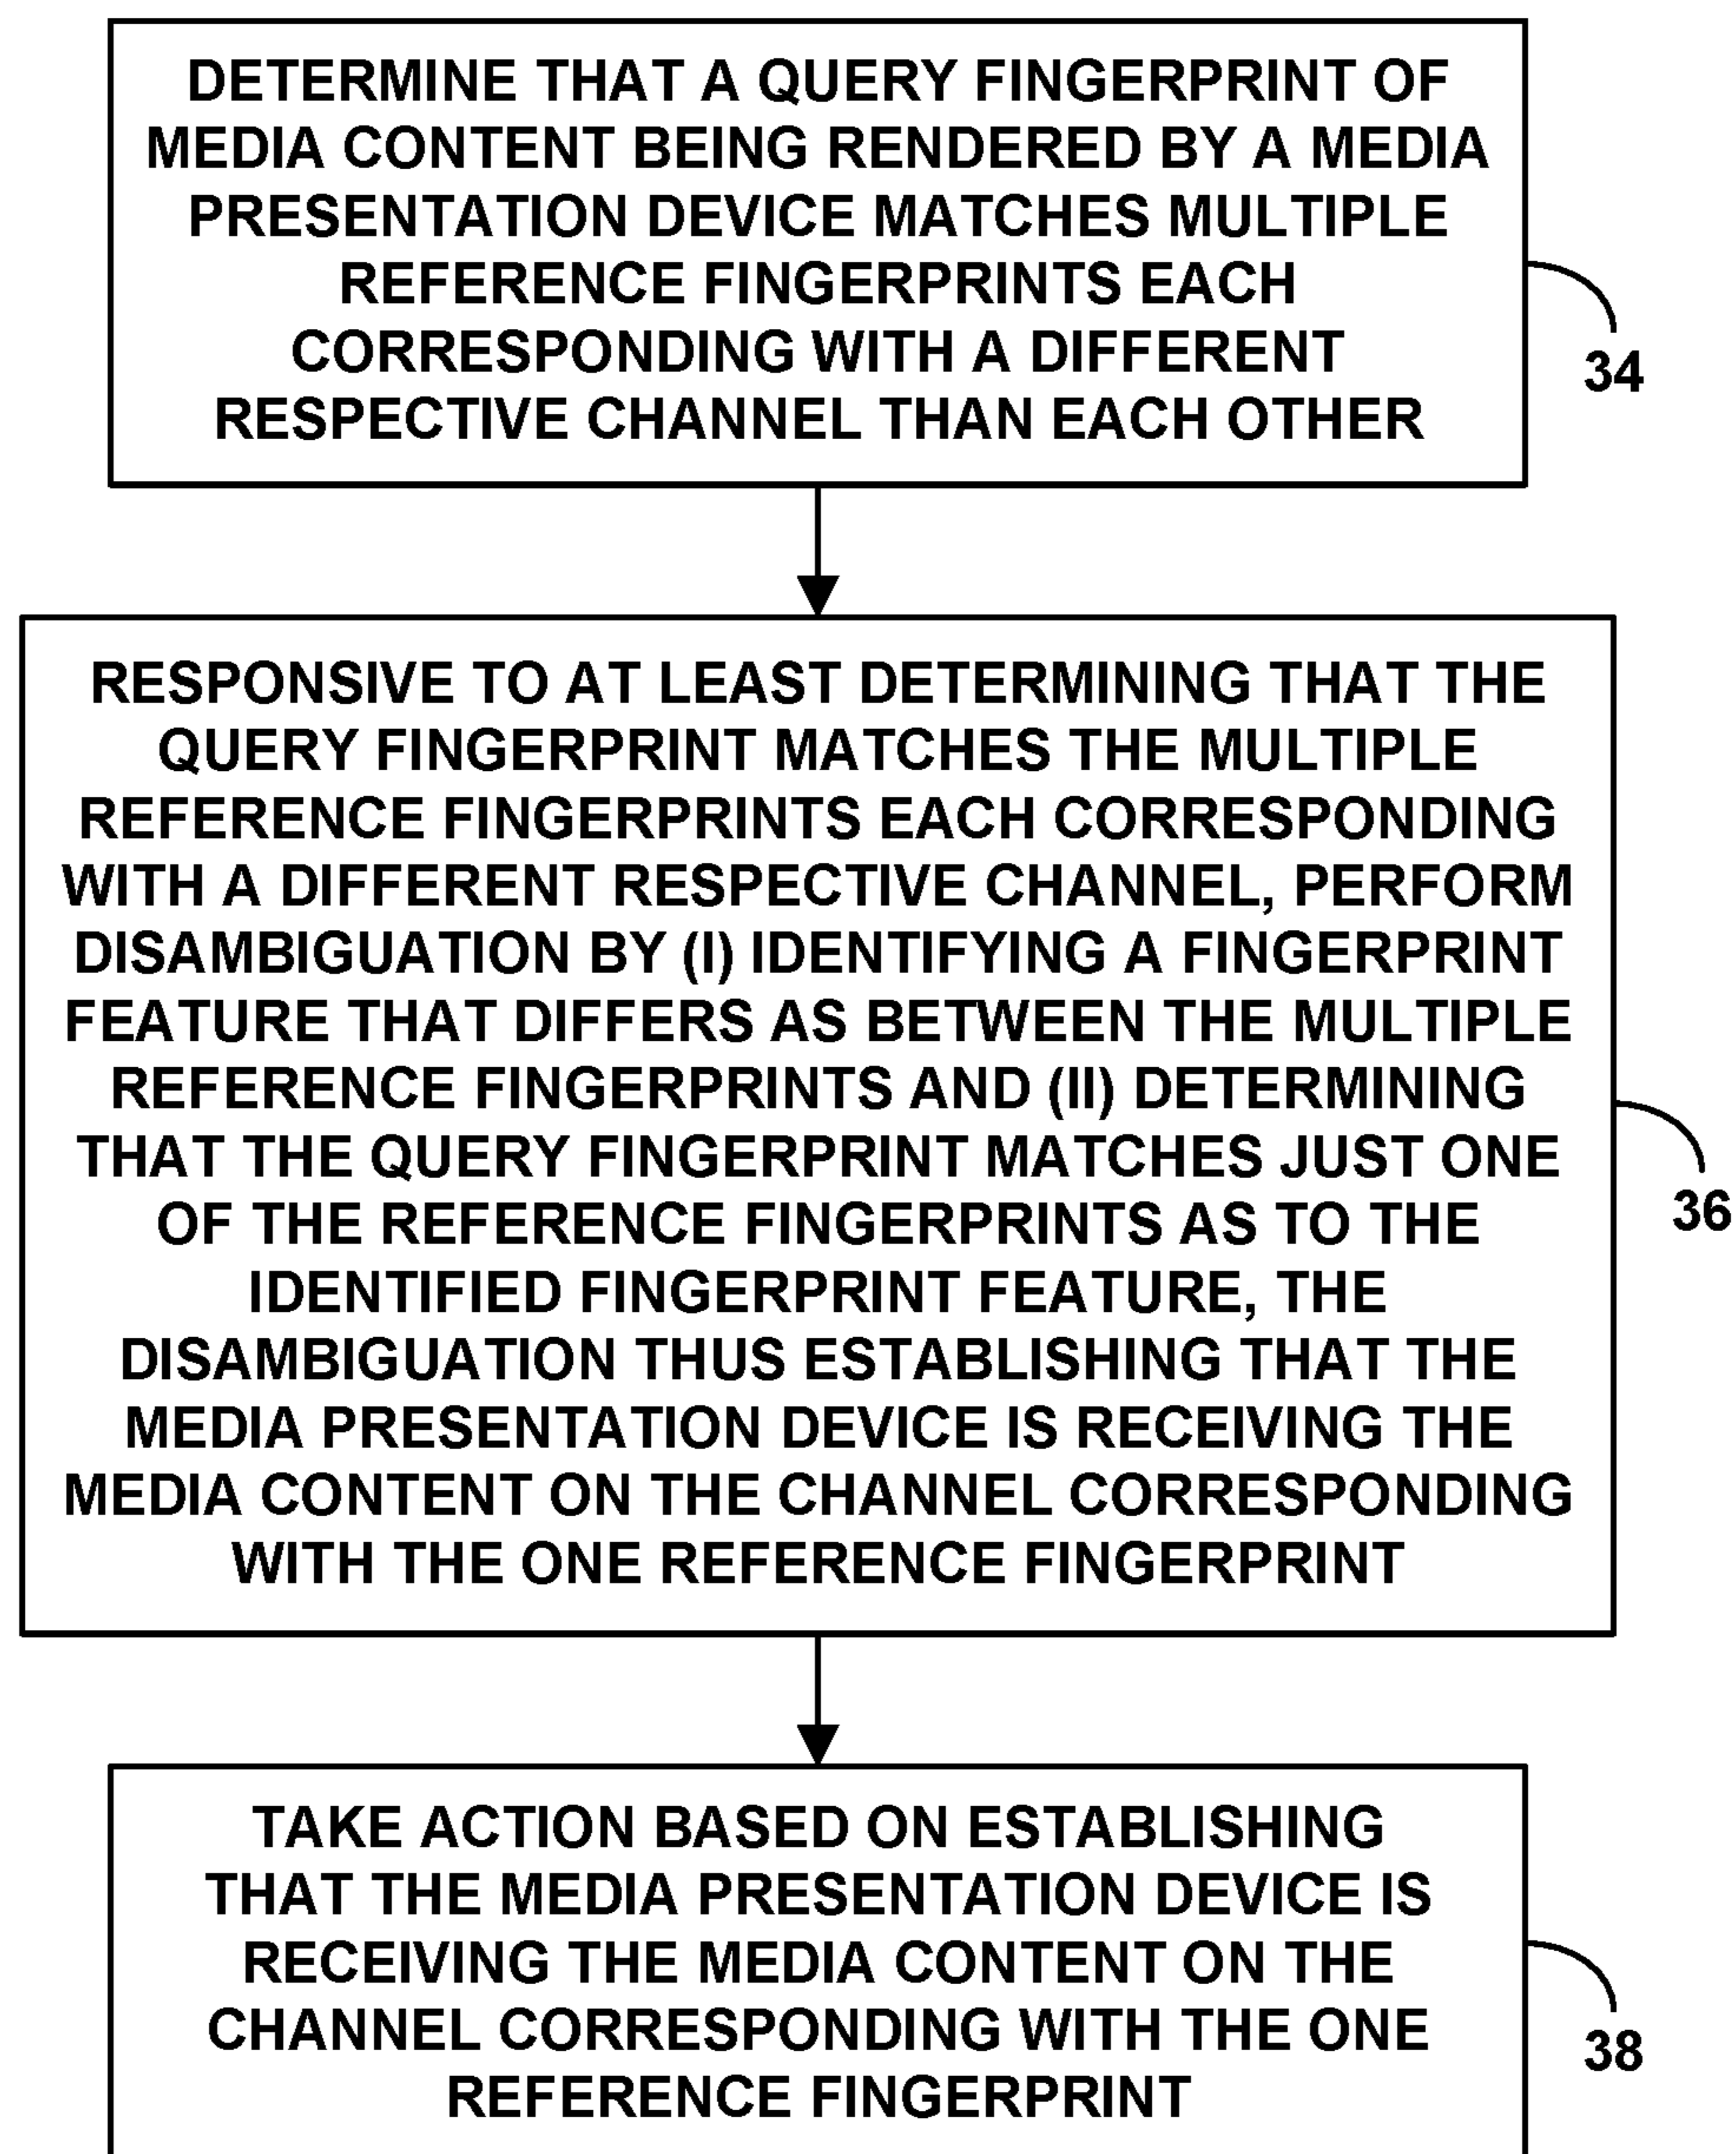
DETERMINE THAT A QUERY FINGERPRINT OF MEDIA CONTENT BEING RENDERED BY A MEDIA PRESENTATION DEVICE MATCHES MULTIPLE REFERENCE FINGERPRINTS EACH CORRESPONDING WITH A DIFFERENT RESPECTIVE CHANNEL THAN EACH OTHER

34

RESPONSIVE TO AT LEAST DETERMINING THAT THE QUERY FINGERPRINT MATCHES THE MULTIPLE REFERENCE FINGERPRINTS EACH CORRESPONDING WITH A DIFFERENT RESPECTIVE CHANNEL, PERFORM DISAMBIGUATION BY (I) IDENTIFYING A FINGERPRINT FEATURE THAT DIFFERS AS BETWEEN THE MULTIPLE REFERENCE FINGERPRINTS AND (II) DETERMINING THAT THE QUERY FINGERPRINT MATCHES JUST ONE OF THE REFERENCE FINGERPRINTS AS TO THE IDENTIFIED FINGERPRINT FEATURE, THE DISAMBIGUATION THUS ESTABLISHING THAT THE MEDIA PRESENTATION DEVICE IS RECEIVING THE MEDIA CONTENT ON THE CHANNEL CORRESPONDING WITH THE ONE REFERENCE FINGERPRINT

36

TAKE ACTION BASED ON ESTABLISHING THAT THE MEDIA PRESENTATION DEVICE IS RECEIVING THE MEDIA CONTENT ON THE CHANNEL CORRESPONDING WITH THE ONE REFERENCE FINGERPRINT

38